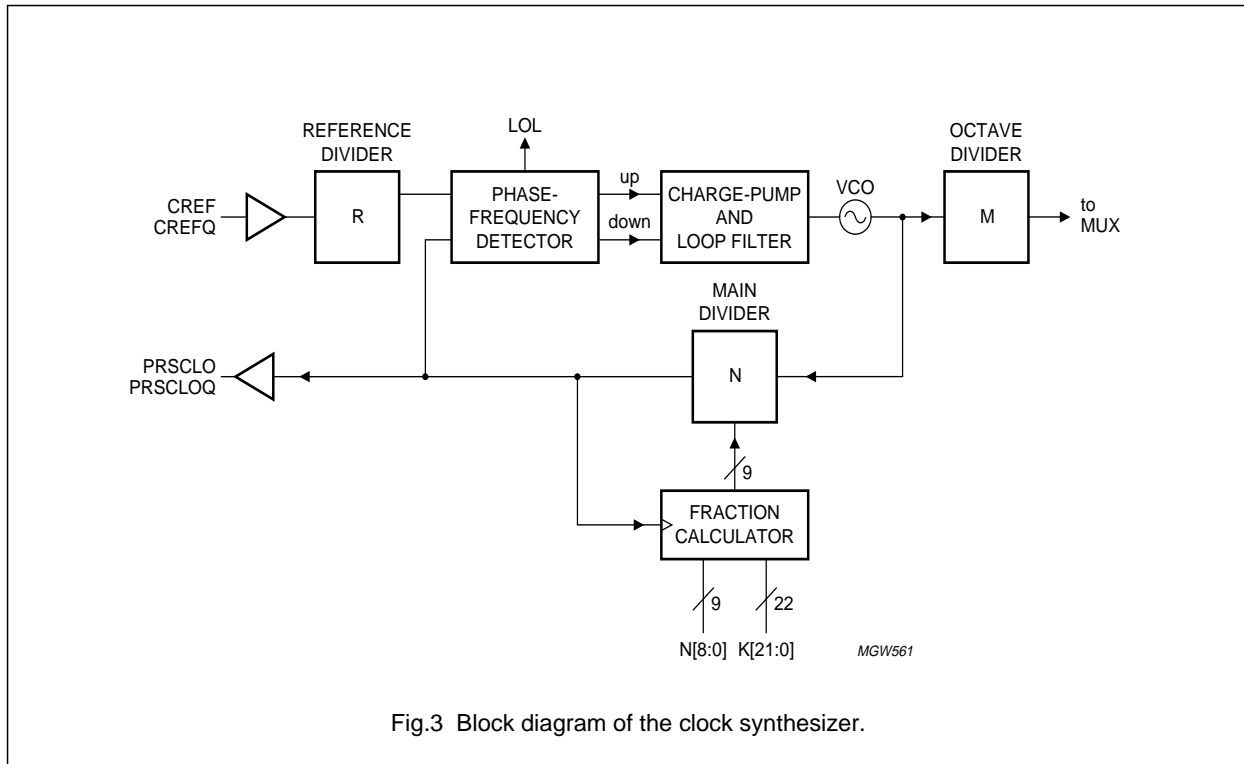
REFERENCE DIVIDER

LOL

OCTAVE DIVIDER

CREF
CREFQ

R

PHASE-FREQUENCY DETECTOR

up

down

CHARGE-PUMP AND LOOP FILTER

VCO

M

to MUX

MAIN DIVIDER

PRSCLO
PRSCLOQ

N

9

FRACTION CALCULATOR

9

22

N[8:0]

K[21:0]

MGW561

Fig.3 Block diagram of the clock synthesizer.